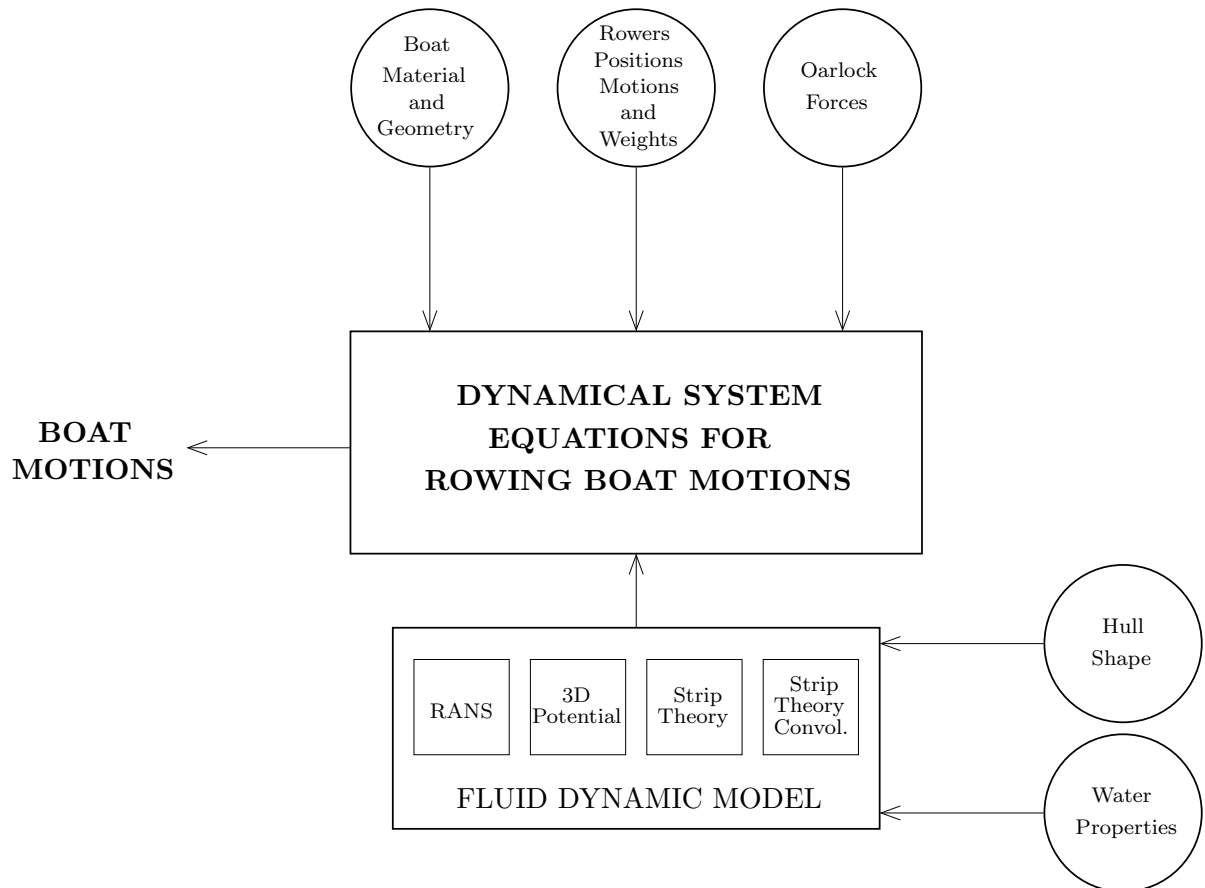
Boat Material and Geometry

Rowers Positions Motions and Weights

Oarlock Forces

BOAT MOTIONS

DYNAMICAL SYSTEM EQUATIONS FOR ROWING BOAT MOTIONS

RANS

3D Potential

Strip Theory

Strip Theory Convol.

FLUID DYNAMIC MODEL

Hull Shape

Water Properties